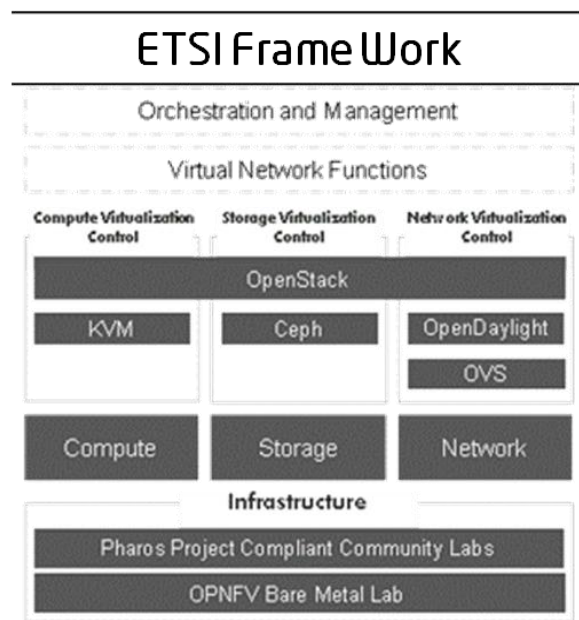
ETSI Frame Work

Orchestration and Management

Virtual Network Functions

Compute Virtualization Control

Storage Virtualization Control

Network Virtualization Control

OpenStack

KVM

Ceph

OpenDaylight

OVS

Compute

Storage

Network

Infrastructure

Pharos Project Compliant Community Labs

OPNFV Bare Metal Lab